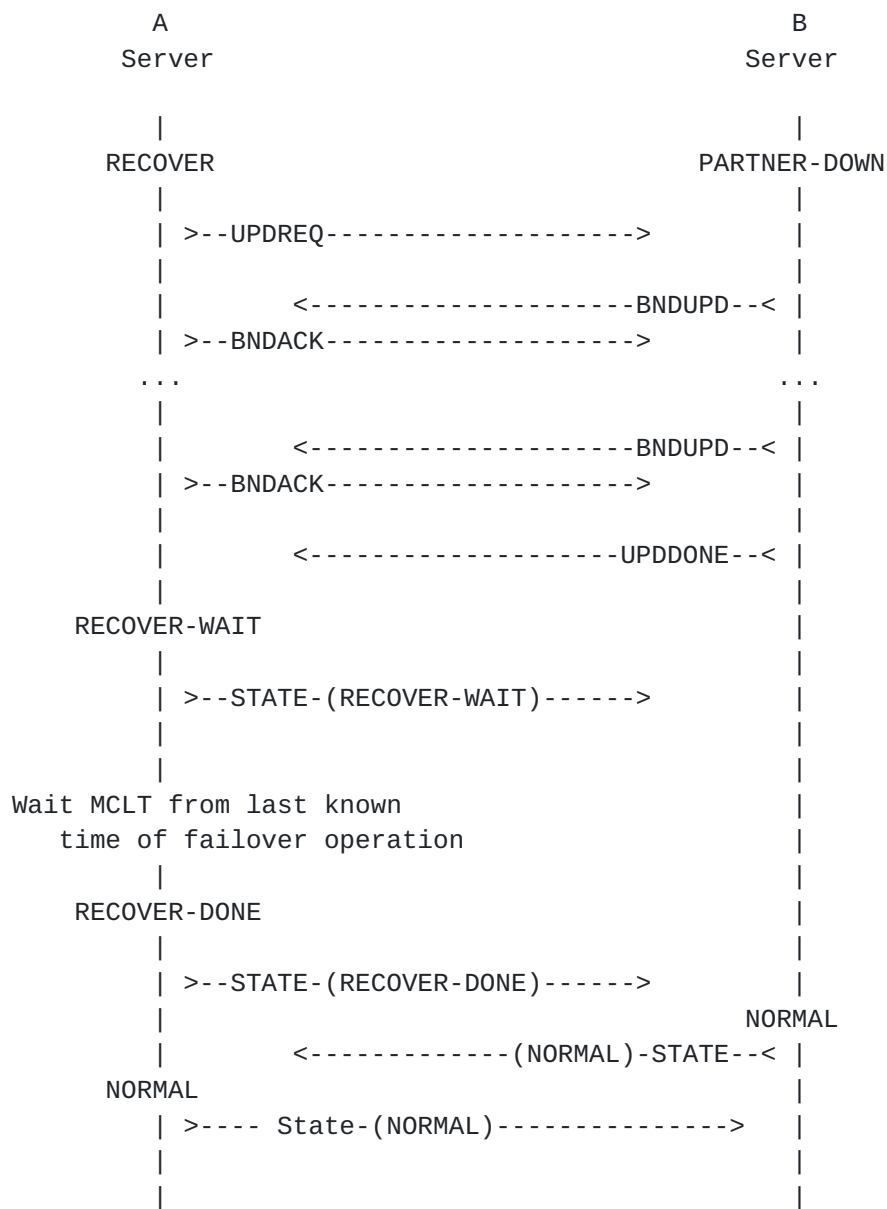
A
Server

B
Server

RECOVER
PARTNER-DOWN

>--UPDREQ-------------------->

<--------------------BNDUPD--<

>--BNDACK-------------------->

...
...

<--------------------BNDUPD--<

>--BNDACK-------------------->

<------------------UPDDONE--<

RECOVER-WAIT

>--STATE-(RECOVER-WAIT)------>

Wait MCLT from last known time of failover operation

RECOVER-DONE

>--STATE-(RECOVER-DONE)------>

NORMAL

<-------------(NORMAL)-STATE--<

NORMAL

>---- State-(NORMAL)--------------->